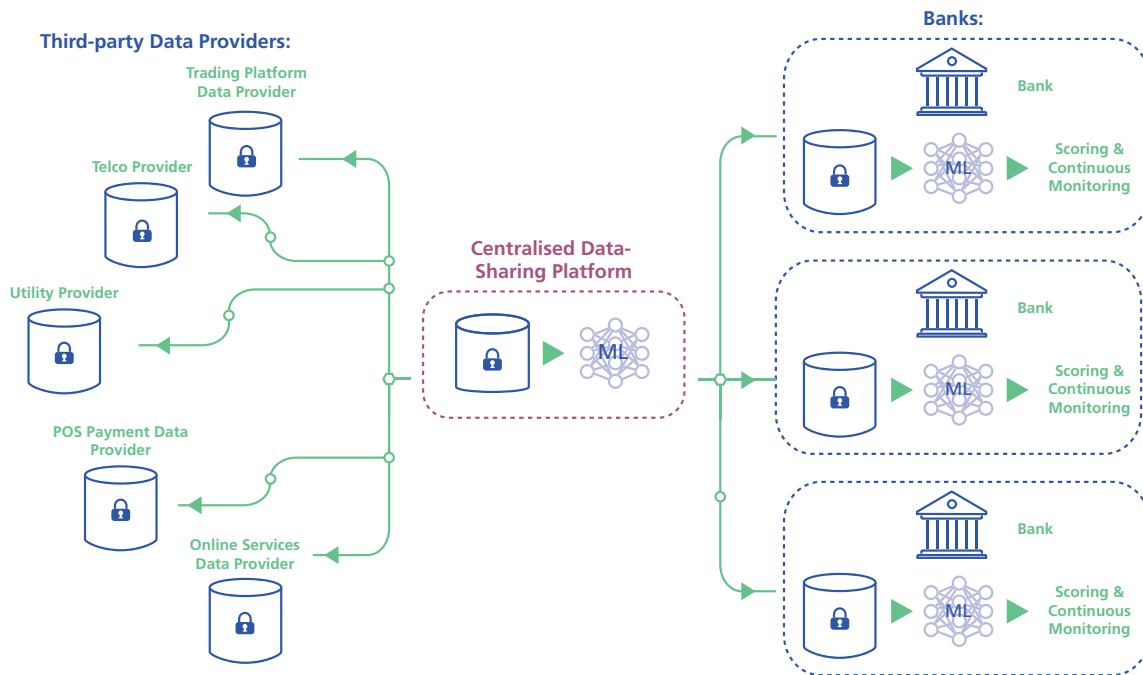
Third-party Data Providers:

Trading Platform Data Provider

Telco Provider

Utility Provider

POS Payment Data Provider

Online Services Data Provider

Centralised Data-Sharing Platform

ML

Banks:

Bank

ML

Scoring & Continuous Monitoring

Bank

ML

Scoring & Continuous Monitoring

Bank

ML

Scoring & Continuous Monitoring